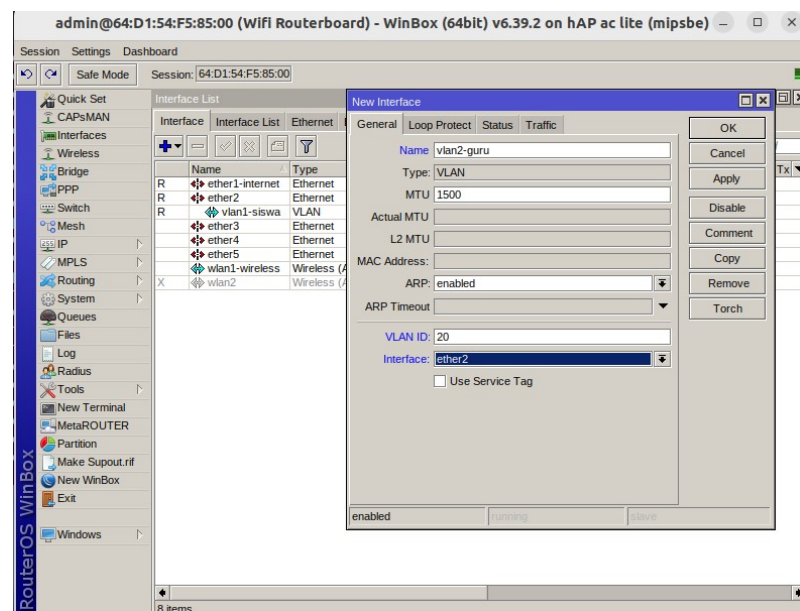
admin@64:D1:54:F5:85:00 (Wifi Routerboard) - WinBox (64bit) v6.39.2 on hAP ac lite (mipsbe)

Session Settings Dashboard

Safe Mode Session: 64:D1:54:F5:85:00

Quick Set
CAPsMAN
Interfaces
Wireless
Bridge
PPP
Switch
Mesh
IP
MPLS
Routing
System
Queues
Files
Log
Radius
Tools
New Terminal
MetaROUTER
Partition
Make Supout.rif
New WinBox
Exit
Windows

RouterOS WinBox

Interface List

Interface | Interface List | Ethernet

| | Name | Type |
|---|---|---|
| R | ether1-internet | Ethernet |
| R | ether2 | Ethernet |
| R | vlan1-siswa | VLAN |
| | ether3 | Ethernet |
| | ether4 | Ethernet |
| | ether5 | Ethernet |
| | wlan1-wireless | Wireless (A |
| X | wlan2 | Wireless (A |

8 items

Tx

New Interface

General | Loop Protect | Status | Traffic

Name: vlan2-guru
Type: VLAN
MTU: 1500
Actual MTU:
L2 MTU:
MAC Address:
ARP: enabled
ARP Timeout:

VLAN ID: 20
Interface: ether2
Use Service Tag

OK
Cancel
Apply
Disable
Comment
Copy
Remove
Torch

enabled | running | slave